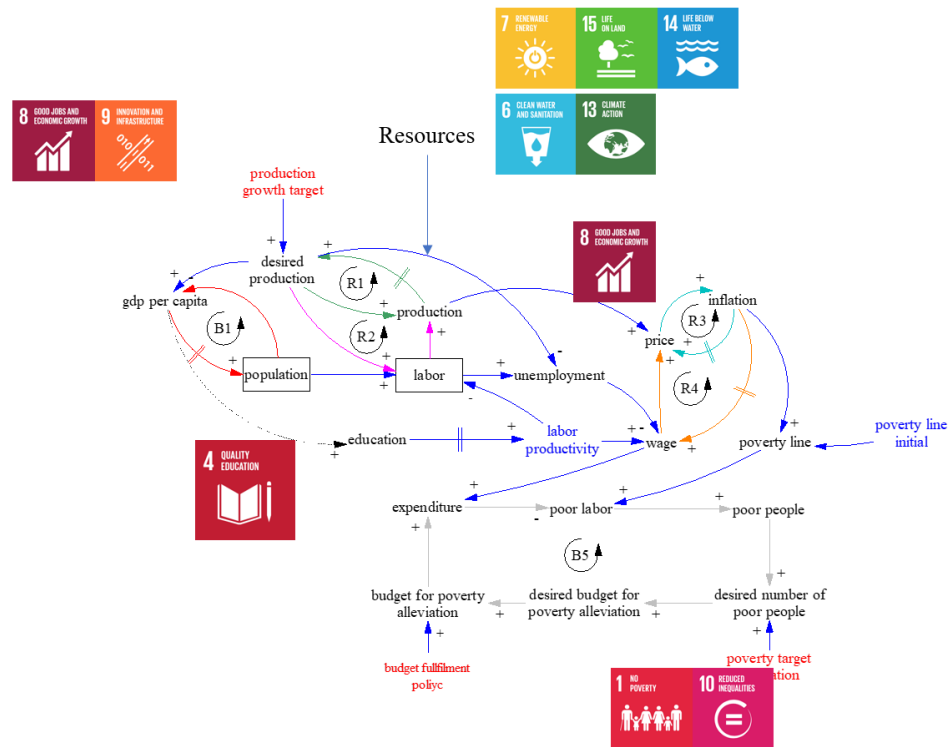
7 RENEWABLE ENERGY
15 LIFE ON LAND
14 LIFE BELOW WATER
6 CLEAN WATER AND SANITATION
13 CLIMATE ACTION

8 GOOD JOBS AND ECONOMIC GROWTH
9 INNOVATION AND INFRASTRUCTURE

Resources

production growth target

desired production
+
+
+
gdp per capita
R1
production
+
8 GOOD JOBS AND ECONOMIC GROWTH
+
inflation
R3
price
B1
R2
+
+
population
+
labor
+
unemployment
-
+
R4
-
+
education
+
labor productivity
+ -
wage
+
poverty line
poverty line initial
+
4 QUALITY EDUCATION
expenditure
+
poor labor
+
poor people
-
+
B5
+
budget for poverty alleviation
+
desired budget for poverty alleviation
+
desired number of poor people
+
+
+
budget fullfilment poliyc
poverty target
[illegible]ation
1 NO POVERTY
10 REDUCED INEQUALITIES